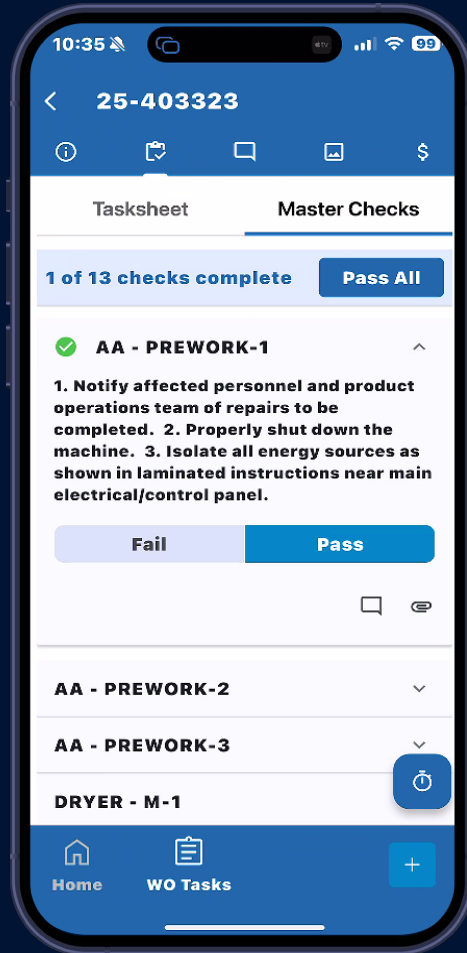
10:35 99

25-403323

Tasksheet
Master Checks

1 of 13 checks complete
Pass All

AA - PREWORK-1

1. Notify affected personnel and product operations team of repairs to be completed. 2. Properly shut down the machine. 3. Isolate all energy sources as shown in laminated instructions near main electrical/control panel.

Fail
Pass

AA - PREWORK-2

AA - PREWORK-3

DRYER - M-1

Home
WO Tasks